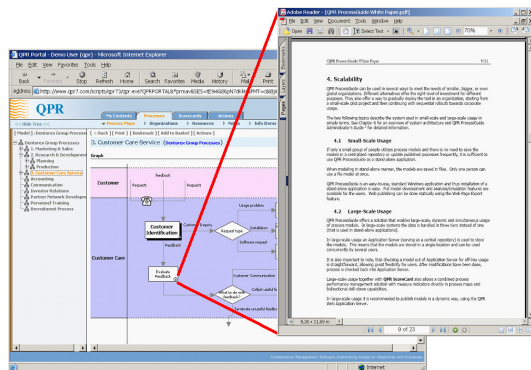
QPR Portal - Demo User (qpr) - Microsoft Internet Explorer

File Edit View Favorites Tools Help

Back Forward Stop Refresh Home Search Favorites Media History Mail Print

Address http://www.qpr7.com/scripts/qpr7/qpr.exe?QPRPORTAL&P=pmnav&SES=

QPR

My Contents Processes Scorecards Actions

Process Maps Organizations Resources Menu Info Items

<< Hide Tree

[ Model ] Dentorex Group Processes

Dentorex Group Processes
1. Marketing & Sales
2. Research & Development
Planning
Production
3. Customer Care Service
Accounting
Communication
Investor Relations
Partner Network Development
Personnel Training
Recruitment Process

[ Back ] [ Print ] [ Bookmark ] [ Add to Basket ] [ Actions ]

3. Customer Care Service (Dentorex Group Processes)

Graph

Customer

Requests

Feedback

Customer Care

Customer Identification

Customer Enquiry

Request type

Feedback

Evaluate Feedback

Customer Communication

What to do with feedback?

Usage problem

Installation

Software request

Collect useful feedback

Translate useful feedback

Adobe Reader - [QPR ProcessGuide White Paper.pdf]

File Edit View Document Tools Window Help

Open Select Text 70%

Bookmarks Signatures Layers Pages

QPR ProcessGuide White Paper

4. Scalability

QPR ProcessGuide can be used in several ways to meet the needs of smaller, bigger, or even global organizations. Different alternatives offer the right level of investment for different purposes. This also offer a way to gradually deploy the tool in an organization, starting from a small-scale pilot project and then continuing with sequential rollouts towards corporate usage.

The best following topics describe the system used in small-scale and large-scale usage in simple terms. See Chapter 6 for an overview of system architecture and QPR ProcessGuide Administrator's Guide for detailed information.

4.1 Small-Scale Usage

If only a small group of people utilizes process models and there is no need to save the models in a centralized repository or update published process frequently, it is sufficient to use QPR ProcessGuide as a stand-alone application.

When modeling in stand-alone manner, the models are saved in files. Only one person can use a file model at once.

QPR ProcessGuide is an easy-to-use, standard Windows application and thus installation of a stand-alone application is easy. Full model development and analysis/simulation features are available for the users. Web publishing can be done statically using the Web Page Export feature.

4.2 Large-Scale Usage

QPR ProcessGuide offers a solution that enables large-scale, dynamic and simultaneous usage of process models. In large-scale systems the data is handled in three tiers instead of one (that is used in stand-alone applications).

In large-scale usage an Application Server (serving as a central repository) is used to store the models. This means that the models are stored in a single location and can be used concurrently by several users.

It is also important to note, that checking a model out of Application Server for off-line usage is straightforward, allowing great flexibility for users. After modifications have been done, process is checked back into Application Server.

Large-scale usage together with QPR ScoreCard also allows a combined process performance management solution with measure indicators directly in process maps and bidirectional drill-down capabilities.

In large-scale usage it is recommended to publish models in a dynamic way, using the QPR Web Application Server.

8,26 x 11,69 in

9 of 23

Internet